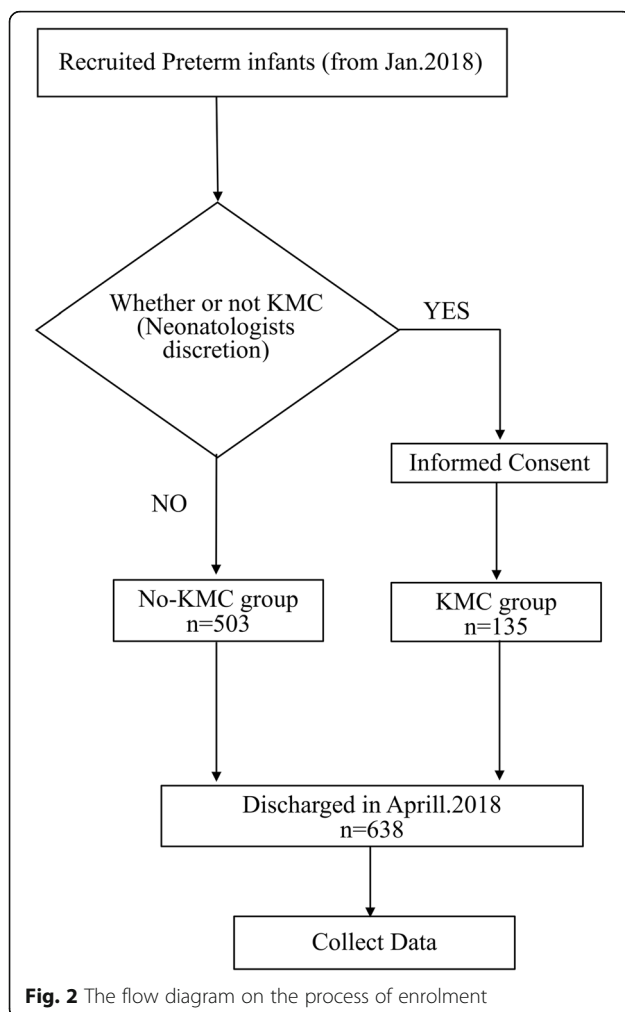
Recruited Preterm infants (from Jan.2018)

Whether or not KMC (Neonatologists discretion)

YES

Informed Consent

NO

No-KMC group n=503

KMC group n=135

Discharged in Aprill.2018 n=638

Collect Data

**Fig. 2** The flow diagram on the process of enrolment